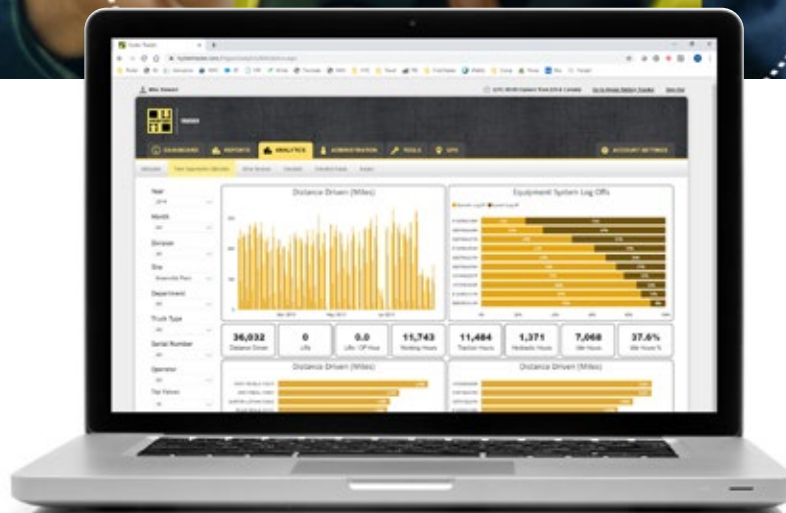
DASHBOARD REPORTS ANALYTICS ADMINISTRATION TOOLS GPS ACCOUNT SETTINGS

Distance Driven (Miles)

Equipment System Log Offs

Year

Month

Division

Site

Department

Truck Type

Serial Number

Operator

36,032
Distance Driven

0
Lifts

0.0
Lifts / OP Hour

11,743
Running Hours

11,484
Traction Hours

1,371
Hydraulic Hours

7,068
Idle Hours

37.6%
Idle Hours %

Distance Driven (Miles)

Distance Driven (Miles)